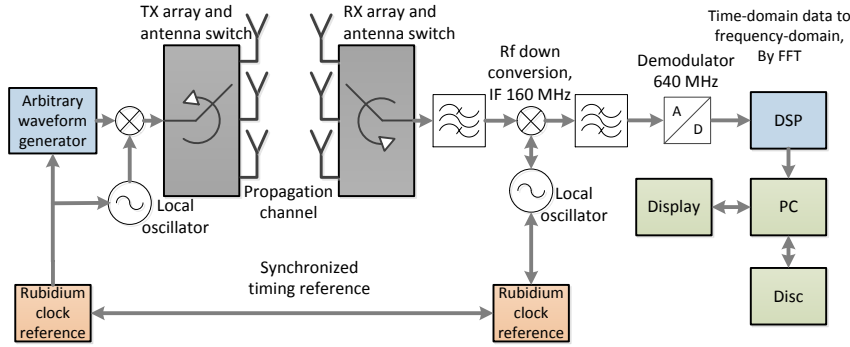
TX array and antenna switch

RX array and antenna switch

Time-domain data to frequency-domain, By FFT

Rf down conversion, IF 160 MHz

Demodulator 640 MHz

Arbitrary waveform generator

A

D

DSP

Local oscillator

Propagation channel

Local oscillator

Display

PC

Synchronized timing reference

Rubidium clock reference

Rubidium clock reference

Disc